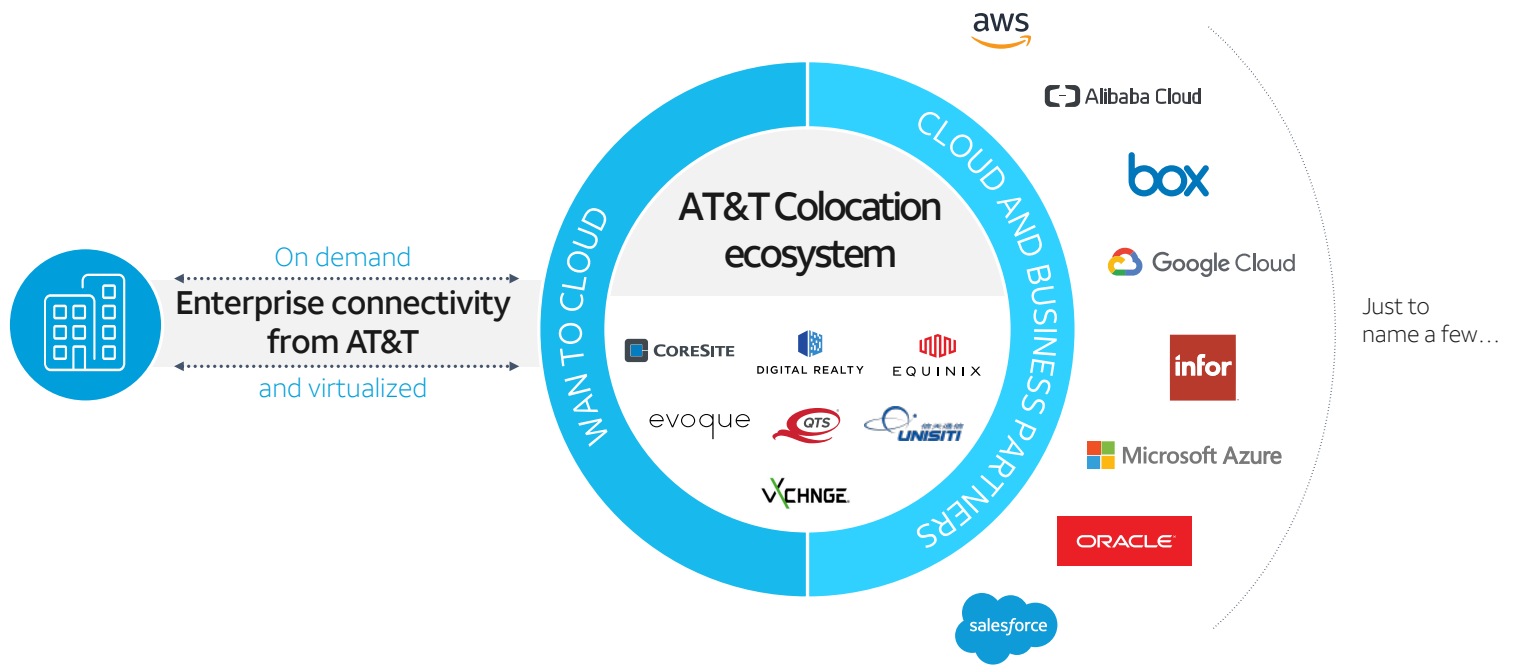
aws

Alibaba Cloud

box

Google Cloud

infor

Microsoft Azure

ORACLE

salesforce

Just to name a few…

On demand

Enterprise connectivity from AT&T

and virtualized

WAN TO CLOUD

CLOUD AND BUSINESS PARTNERS

AT&T Colocation ecosystem

CoreSite

DIGITAL REALTY

EQUINIX

evoque

QTS

UNISITI

vXCHNGE